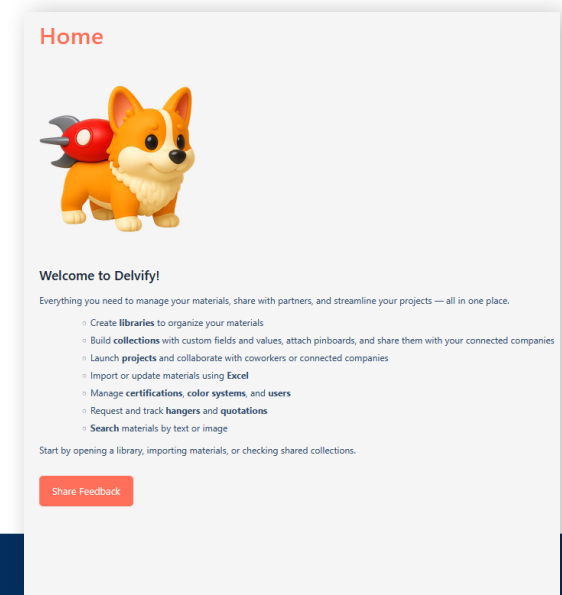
Home

Welcome to Delvify!

Everything you need to manage your materials, share with partners, and streamline your projects — all in one place.

- Create **libraries** to organize your materials
- Build **collections** with custom fields and values, attach pinboards, and share them with your connected companies
- Launch **projects** and collaborate with coworkers or connected companies
- Import or update materials using **Excel**
- Manage **certifications**, **color systems**, and **users**
- Request and track **hangers** and **quotations**
- **Search** materials by text or image

Start by opening a library, importing materials, or checking shared collections.

Share Feedback